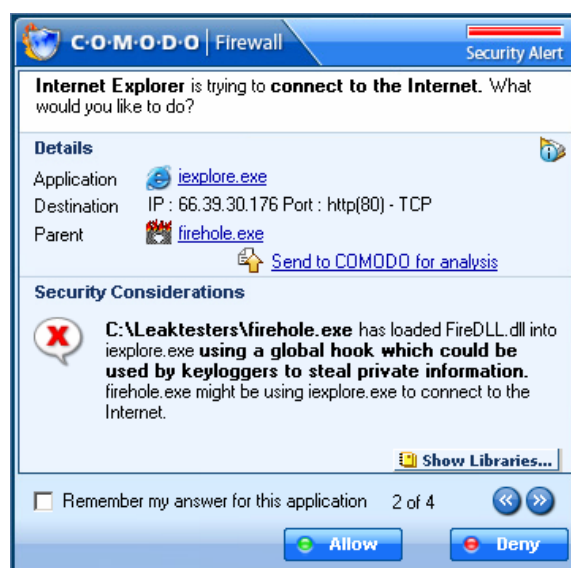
C·O·M·O·D·O | Firewall

Security Alert

**Internet Explorer** is trying to **connect to the Internet.** What would you like to do?

Details

Application iexplore.exe

Destination IP : 66.39.30.176 Port : http(80) - TCP

Parent firehole.exe

Send to COMODO for analysis

Security Considerations

**C:\Leaktesters\firehole.exe** has loaded FireDLL.dll into iexplore.exe **using a global hook which could be used by keyloggers to steal private information.** firehole.exe might be using iexplore.exe to connect to the Internet.

Show Libraries...

Remember my answer for this application 2 of 4

Allow

Deny